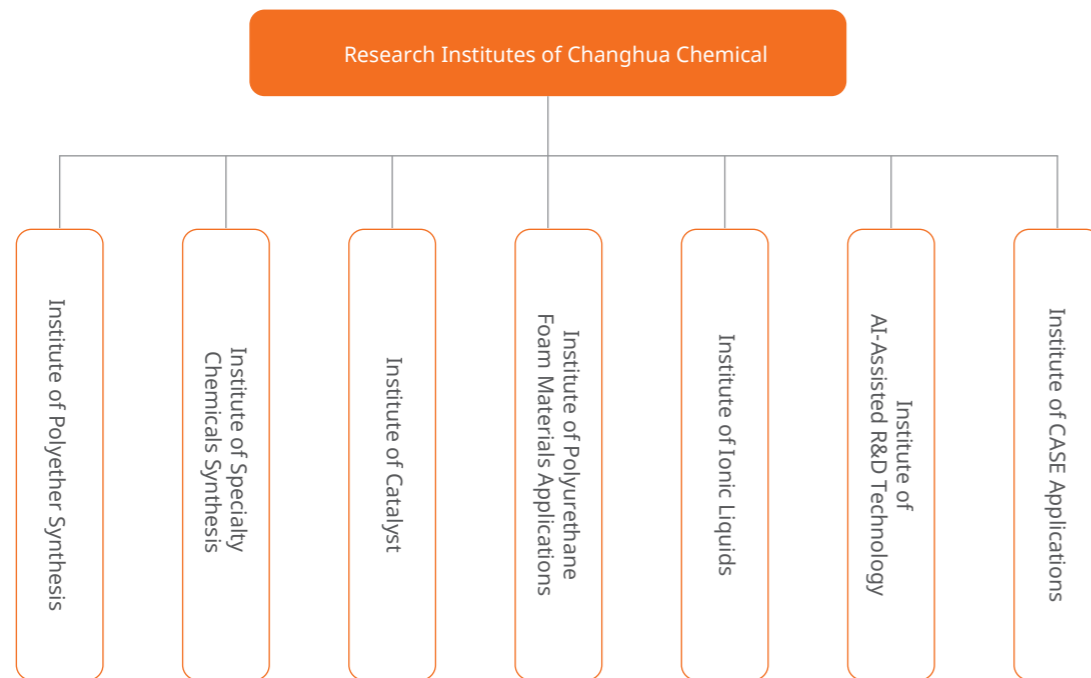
Research Institutes of Changhua Chemical

Institute of Polyether Synthesis

Institute of Specialty Chemicals Synthesis

Institute of Catalyst

Institute of Polyurethane Foam Materials Applications

Institute of Ionic Liquids

Institute of AI-Assisted R&D Technology

Institute of CASE Applications